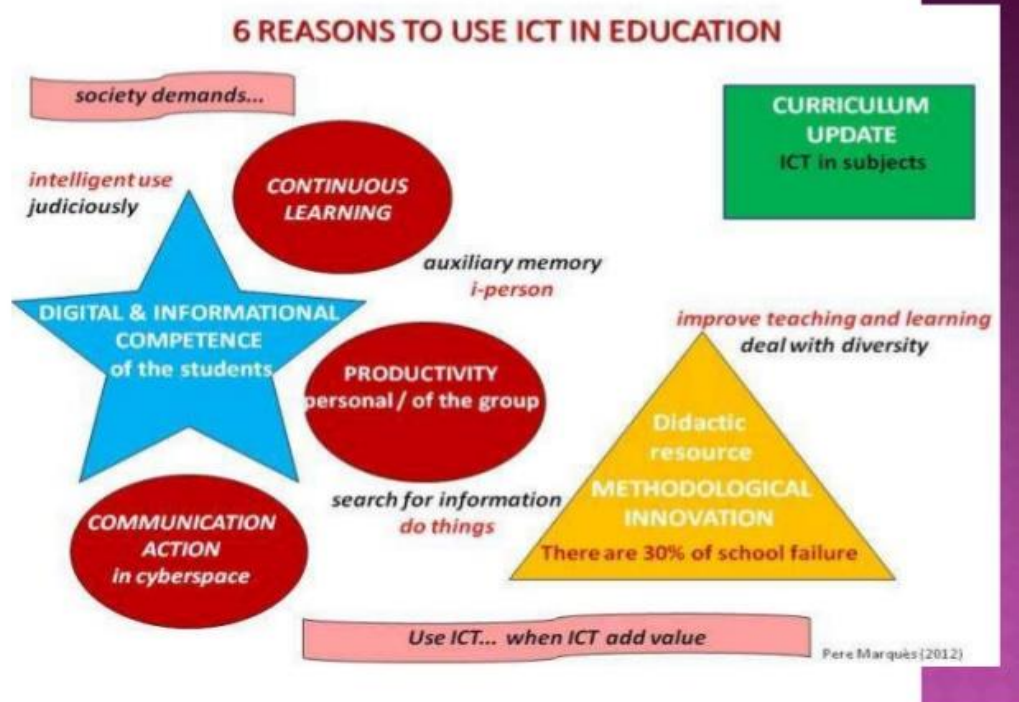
6 REASONS TO USE ICT IN EDUCATION

society demands...

CURRICULUM UPDATE
ICT in subjects

intelligent use
judiciously

CONTINUOUS LEARNING

auxiliary memory
i-person

DIGITAL & INFORMATIONAL COMPETENCE of the students

improve teaching and learning
deal with diversity

PRODUCTIVITY
personal / of the group

Didactic resource
METHODOLOGICAL INNOVATION
There are 30% of school failure

search for information
do things

COMMUNICATION ACTION in cyberspace

Use ICT... when ICT add value

Pere Marquès (2012)